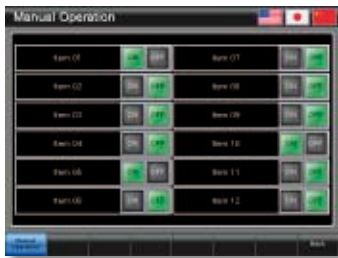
Manual Operation

| | | | | | |
|---|---|---|---|---|---|
| Item 01 | ON | OFF | Item 07 | ON | OFF |
| Item 02 | ON | OFF | Item 08 | ON | OFF |
| Item 03 | ON | OFF | Item 09 | ON | OFF |
| Item 04 | ON | OFF | Item 10 | ON | OFF |
| Item 05 | ON | OFF | Item 11 | ON | OFF |
| Item 06 | ON | OFF | Item 12 | ON | OFF |

Manual Operation

Back